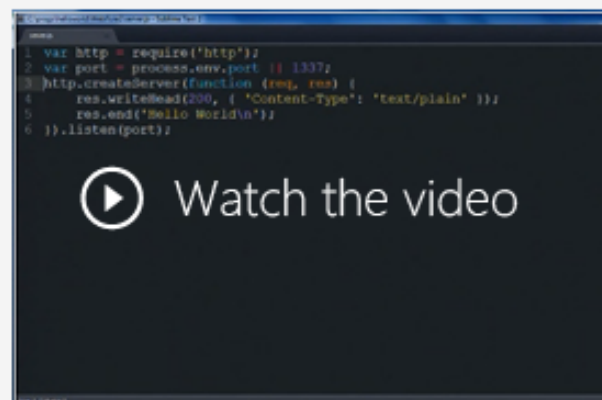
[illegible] - Sublime Text 2

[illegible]

1 var http = require('http');
2 var port = process.env.port || 1337;
3 http.createServer(function (req, res) {
4     res.writeHead(200, { 'Content-Type': 'text/plain' });
5     res.end('Hello World\n');
6 }).listen(port);

Watch the video